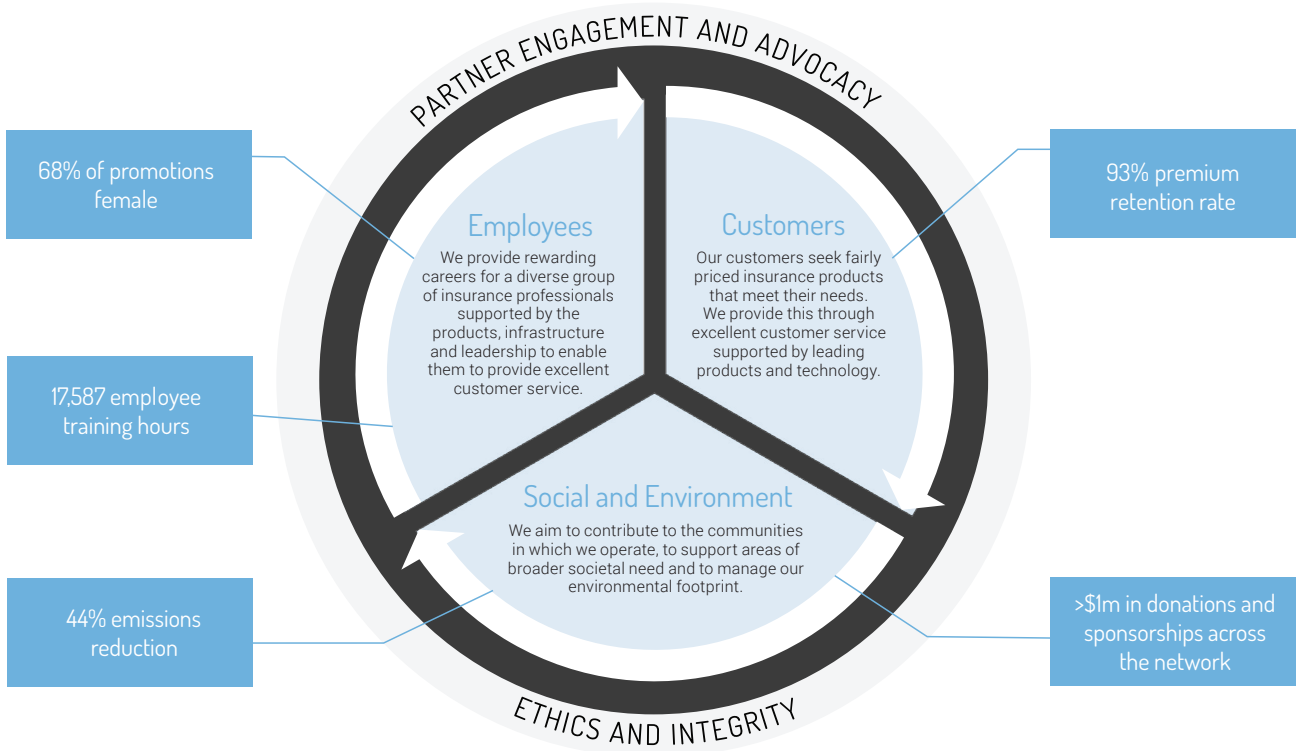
PARTNER ENGAGEMENT AND ADVOCACY

68% of promotions female

Employees
We provide rewarding careers for a diverse group of insurance professionals supported by the products, infrastructure and leadership to enable them to provide excellent customer service.

Customers
Our customers seek fairly priced insurance products that meet their needs. We provide this through excellent customer service supported by leading products and technology.

93% premium retention rate

17,587 employee training hours

Social and Environment
We aim to contribute to the communities in which we operate, to support areas of broader societal need and to manage our environmental footprint.

44% emissions reduction

>$1m in donations and sponsorships across the network

ETHICS AND INTEGRITY